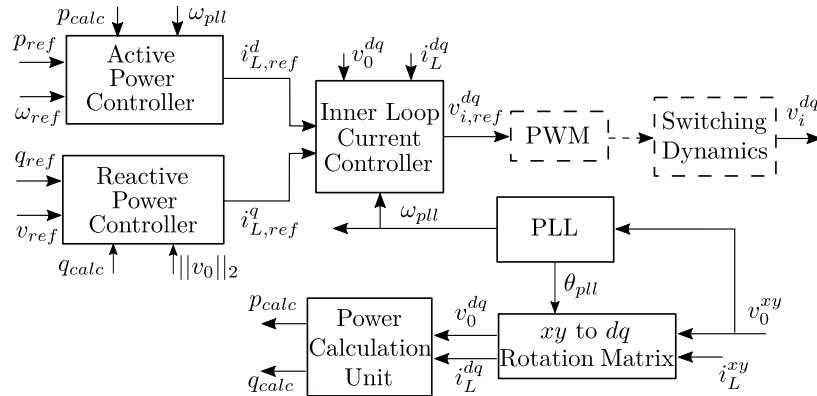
$p_{calc}$ $\omega_{pll}$

$p_{ref}$

$\omega_{ref}$

Active Power Controller

$i^d_{L,ref}$

$v^{dq}_0$ $i^{dq}_L$

Inner Loop Current Controller

$v^{dq}_{i,ref}$

PWM

Switching Dynamics

$v^{dq}_i$

$q_{ref}$

$v_{ref}$

Reactive Power Controller

$i^q_{L,ref}$

$q_{calc}$ $||v_0||_2$

$\omega_{pll}$

PLL

$\theta_{pll}$

$p_{calc}$

$q_{calc}$

Power Calculation Unit

$v^{dq}_0$

$i^{dq}_L$

$xy$ to $dq$ Rotation Matrix

$v^{xy}_0$

$i^{xy}_L$